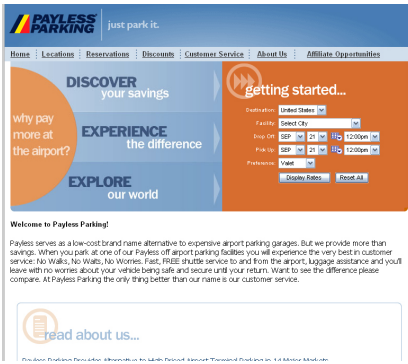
PAYLESS PARKING | just park it.

Home | Locations | Reservations | Discounts | Customer Service | About Us | Affiliate Opportunities

why pay more at the airport?

DISCOVER your savings

EXPERIENCE the difference

EXPLORE our world

getting started...

Destination: United States

Facility: Select City

Drop Off: SEP 21 12:00pm

Pick Up: SEP 21 12:00pm

Preference: Valet

Display Rates Reset All

Welcome to Payless Parking!

Payless serves as a low-cost brand name alternative to expensive airport parking garages. But we provide more than savings. When you park at one of our Payless off airport parking facilities you will experience the very best in customer service: No Walks, No Waits, No Worries. Fast, FREE shuttle service to and from the airport, luggage assistance and you'll leave with no worries about your vehicle being safe and secure until your return. Want to see the difference please compare. At Payless Parking the only thing better than our name is our customer service.

read about us...

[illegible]